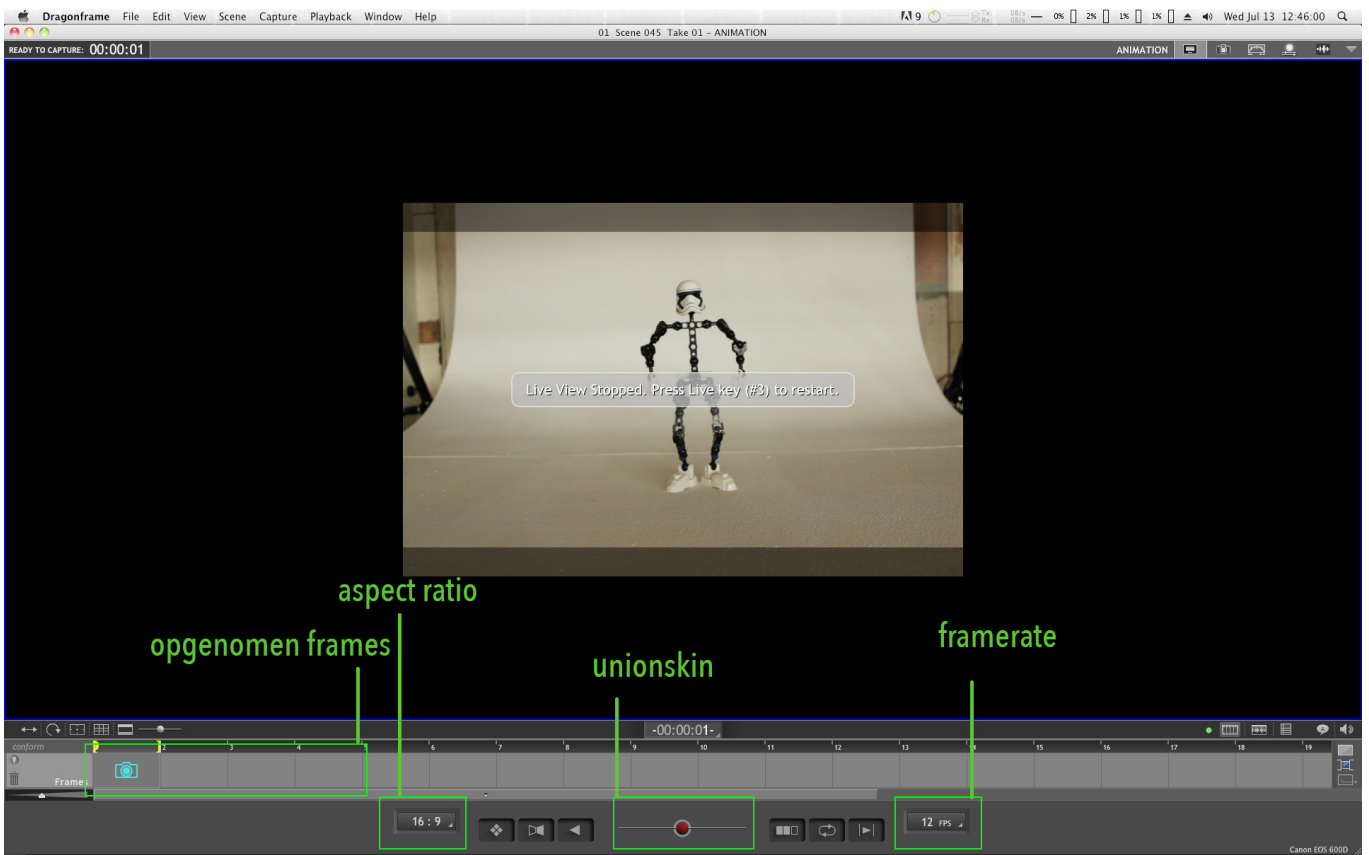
Dragonframe File Edit View Scene Capture Playback Window Help

9 0% 2% 1% 1% Wed Jul 13 12:46:00

01 Scene 045 Take 01 - ANIMATION

READY TO CAPTURE: 00:00:01

ANIMATION

Live View Stopped. Press Live key (#3) to restart.

aspect ratio

opgenomen frames

unionskin

framerate

-00:00:01-

conform

Frame

1 2 3 4 5 6 7 8 9 10 11 12 13 14 15 16 17 18 19

16 : 9

12 FPS

Canon EOS 600D